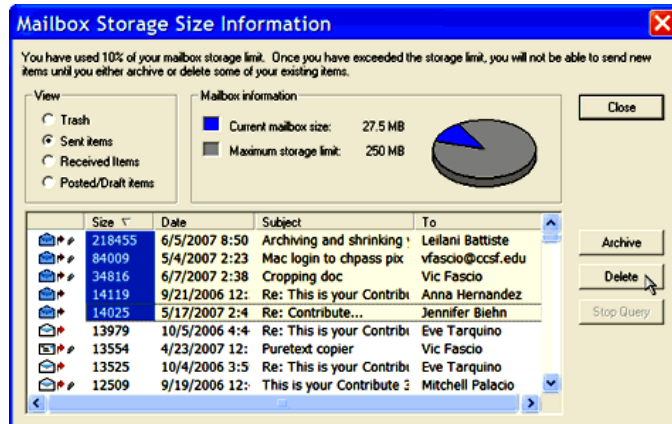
Mailbox Storage Size Information

You have used 10% of your mailbox storage limit. Once you have exceeded the storage limit, you will not be able to send new items until you either archive or delete some of your existing items.

View
Trash
Sent items
Received Items
Posted/Draft items

Mailbox information
Current mailbox size: 27.5 MB
Maximum storage limit: 250 MB

Close

| Size | Date | Subject | To |
|---|---|---|---|
| 218455 | 6/5/2007 8:50 | Archiving and shrinking | Leilani Battiste |
| 84009 | 5/4/2007 2:23 | Mac login to chpass pix | vfascio@ccsf.edu |
| 34816 | 6/7/2007 2:38 | Cropping doc | Vic Fascio |
| 14119 | 9/21/2006 12: | Re: This is your Contribu | Anna Hernandez |
| 14025 | 5/17/2007 2:4 | Re: Contribute... | Jennifer Biehn |
| 13979 | 10/5/2006 4:4 | Re: This is your Contribu | Eve Tarquino |
| 13554 | 4/23/2007 12: | Puretext copier | Vic Fascio |
| 13525 | 10/4/2006 3:5 | Re: This is your Contribu | Eve Tarquino |
| 12509 | 9/19/2006 12: | This is your Contribute 3 | Mitchell Palacio |

Archive
Delete
Stop Query